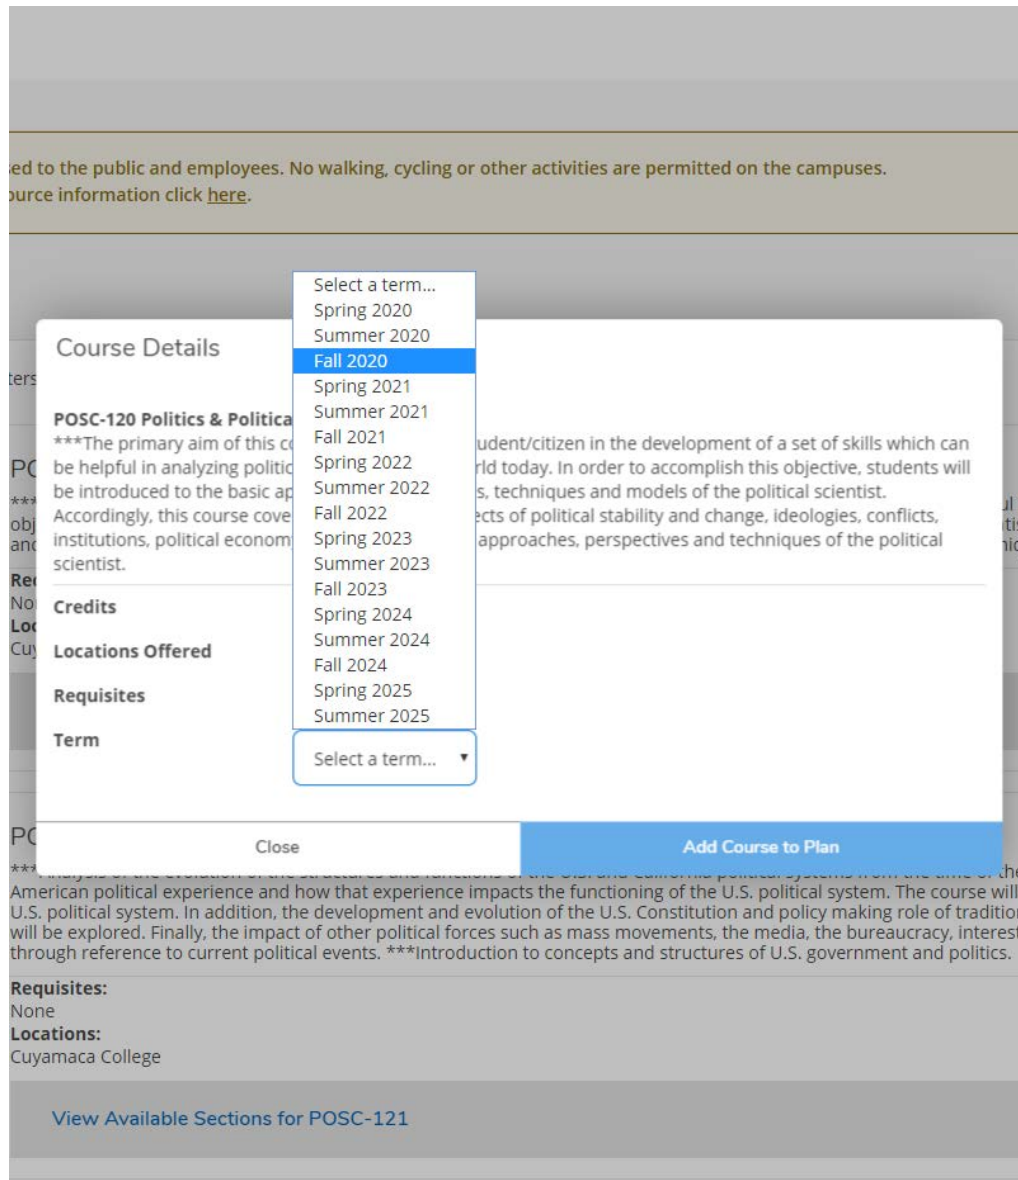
ed to the public and employees. No walking, cycling or other activities are permitted on the campuses.
ource information click here.

ters

PC
*** obj and

Re No Loc Cuy

Course Details

POSC-120 Politics & Politica
***The primary aim of this c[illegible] udent/citizen in the development of a set of skills which can be helpful in analyzing politic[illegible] rld today. In order to accomplish this objective, students will be introduced to the basic ap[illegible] s, techniques and models of the political scientist. Accordingly, this course cove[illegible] ects of political stability and change, ideologies, conflicts, institutions, political econom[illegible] approaches, perspectives and techniques of the political scientist.

Credits

Locations Offered

Requisites

Term

Select a term...
Spring 2020
Summer 2020
Fall 2020
Spring 2021
Summer 2021
Fall 2021
Spring 2022
Summer 2022
Fall 2022
Spring 2023
Summer 2023
Fall 2023
Spring 2024
Summer 2024
Fall 2024
Spring 2025
Summer 2025

Select a term...

Close

Add Course to Plan

PC
*** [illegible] the
American political experience and how that experience impacts the functioning of the U.S. political system. The course will U.S. political system. In addition, the development and evolution of the U.S. Constitution and policy making role of traditio will be explored. Finally, the impact of other political forces such as mass movements, the media, the bureaucracy, interest through reference to current political events. ***Introduction to concepts and structures of U.S. government and politics.

Requisites:
None
Locations:
Cuyamaca College

View Available Sections for POSC-121